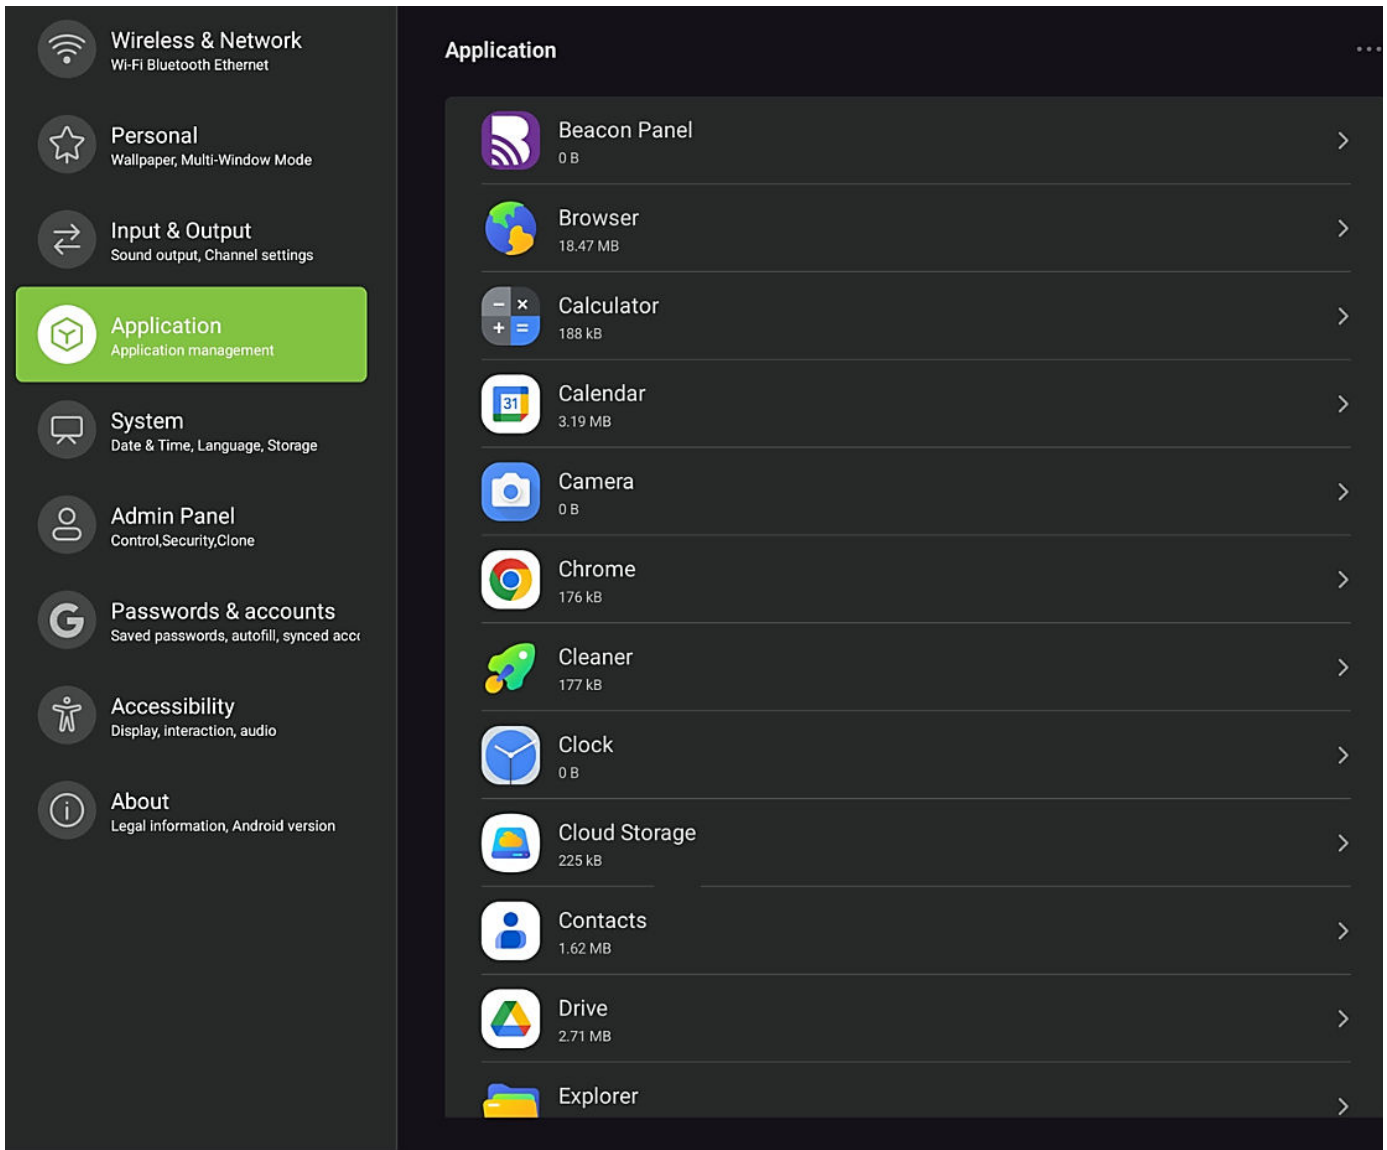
Wireless & Network
Wi-Fi Bluetooth Ethernet

Personal
Wallpaper, Multi-Window Mode

Input & Output
Sound output, Channel settings

Application
Application management

System
Date & Time, Language, Storage

Admin Panel
Control,Security,Clone

Passwords & accounts
Saved passwords, autofill, synced acc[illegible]

Accessibility
Display, interaction, audio

About
Legal information, Android version

Application

Beacon Panel
0 B

Browser
18.47 MB

Calculator
188 kB

Calendar
3.19 MB

Camera
0 B

Chrome
176 kB

Cleaner
177 kB

Clock
0 B

Cloud Storage
225 kB

Contacts
1.62 MB

Drive
2.71 MB

Explorer